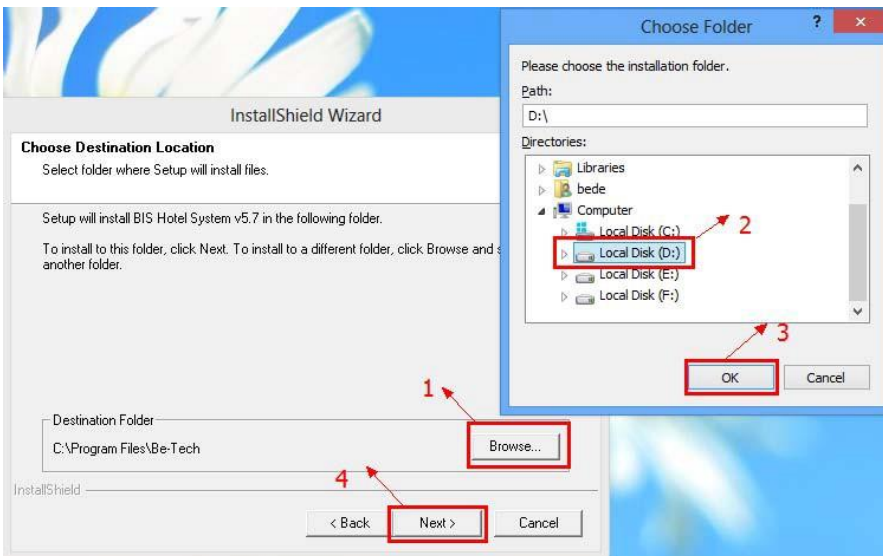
InstallShield Wizard

Choose Destination Location

Select folder where Setup will install files.

Setup will install BIS Hotel System v5.7 in the following folder.

To install to this folder, click Next. To install to a different folder, click Browse and s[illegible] another folder.

Destination Folder

C:\Program Files\Be-Tech

Browse...

InstallShield

< Back

Next >

Cancel

1

4

Choose Folder

?

Please choose the installation folder.

Path:

D:\

Directories:

Libraries

bede

Computer

Local Disk (C:)

Local Disk (D:)

Local Disk (E:)

Local Disk (F:)

2

3

OK

Cancel